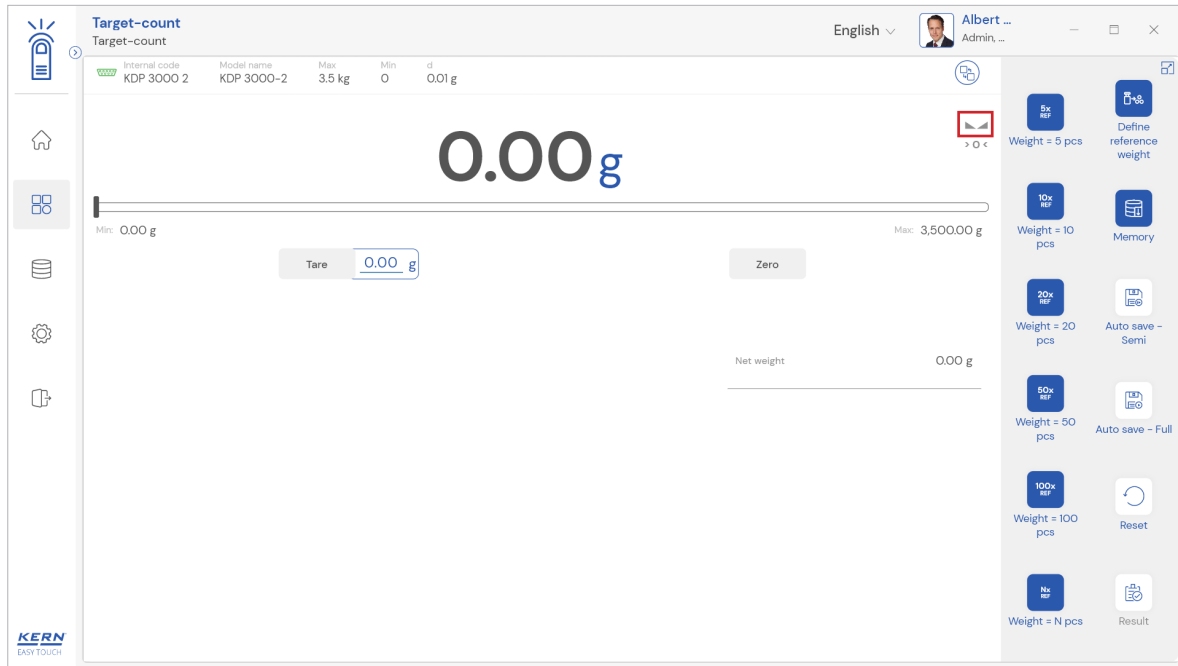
Target-count
Target-count

English

Albert ...
Admin, ...

Internal code
KDP 3000 2

Model name
KDP 3000-2

Max
3.5 kg

Min
0

d
0.01 g

> 0 <

0.00 g

Min: 0.00 g

Max: 3,500.00 g

Tare

0.00 g

Zero

Net weight

0.00 g

5x
REF
Weight = 5 pcs

Define reference weight

10x
REF
Weight = 10 pcs

Memory

20x
REF
Weight = 20 pcs

Auto save - Semi

50x
REF
Weight = 50 pcs

Auto save - Full

100x
REF
Weight = 100 pcs

Reset

Nx
REF
Weight = N pcs

Result

KERN
EASY TOUCH